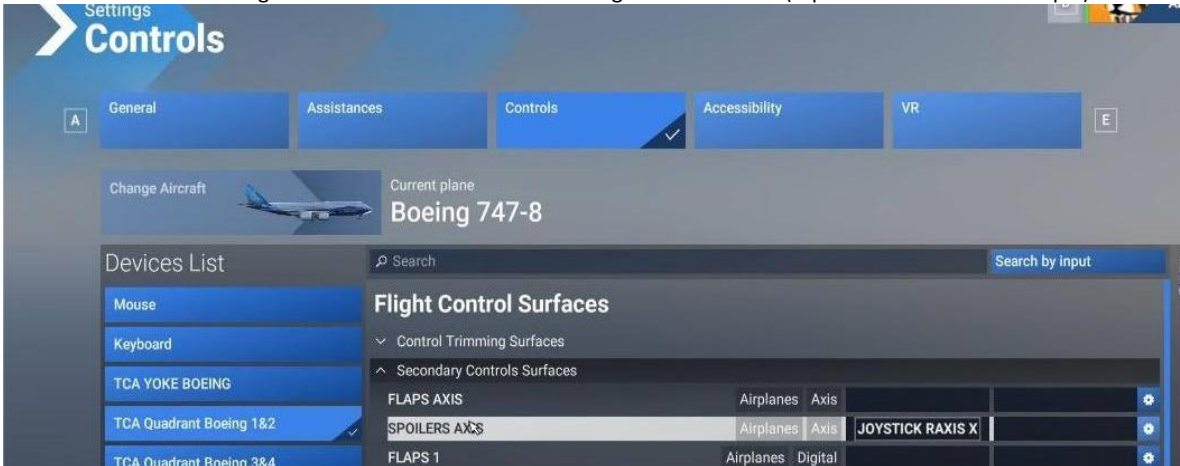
Settings
Controls

A
General
Assistances
Controls
Accessibility
VR
E

Change Aircraft
Current plane
Boeing 747-8

Devices List
Mouse
Keyboard
TCA YOKE BOEING
TCA Quadrant Boeing 1&2
TCA Quadrant Boeing 3&4

Search
Search by input

Flight Control Surfaces
Control Trimming Surfaces
Secondary Controls Surfaces

| | | | | |
|---|---|---|---|---|
| FLAPS AXIS | Airplanes | Axis | | |
| SPOILERS AXIS | Airplanes | Axis | JOYSTICK RAXIS X | |
| FLAPS 1 | Airplanes | Digital | | |